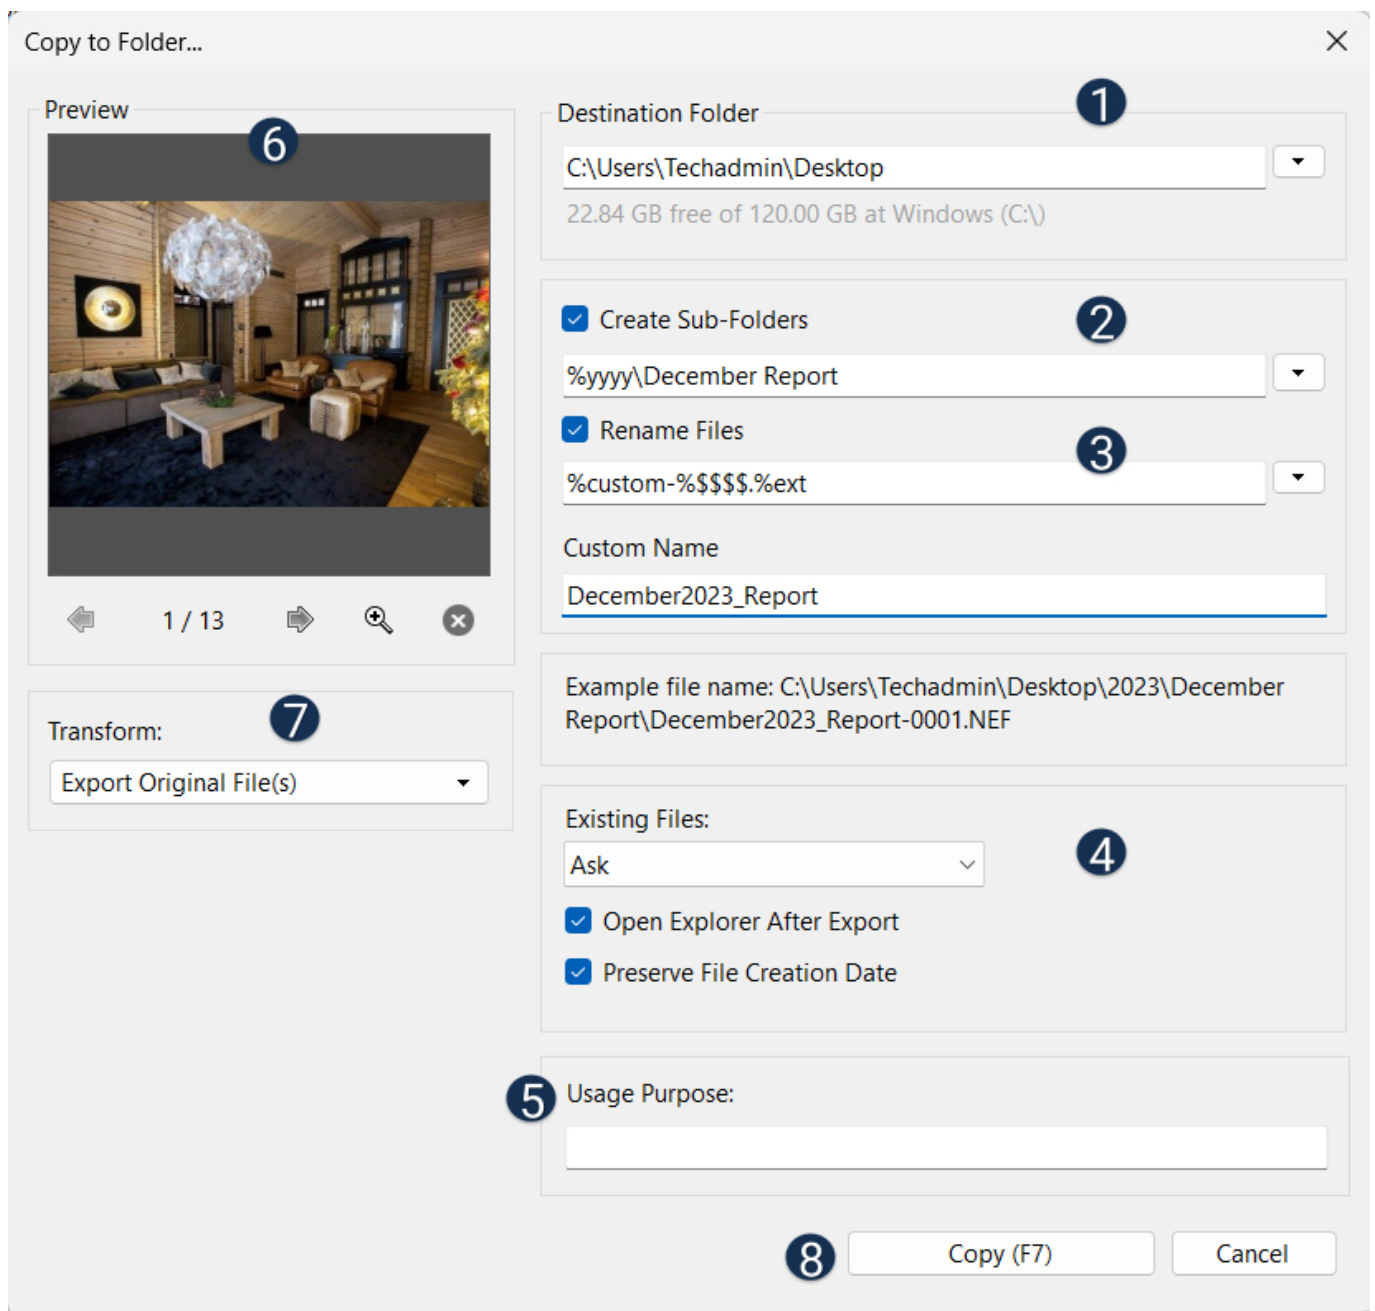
Copy to Folder...

Preview

6

1 / 13

Transform:

7

Export Original File(s)

Destination Folder

1

C:\Users\Techadmin\Desktop

22.84 GB free of 120.00 GB at Windows (C:\)

Create Sub-Folders

2

%yyyy\December Report

Rename Files

3

%custom-%$$$$.%ext

Custom Name

December2023_Report

Example file name: C:\Users\Techadmin\Desktop\2023\December Report\December2023_Report-0001.NEF

Existing Files:

4

Ask

Open Explorer After Export

Preserve File Creation Date

5

Usage Purpose:

8

Copy (F7)

Cancel